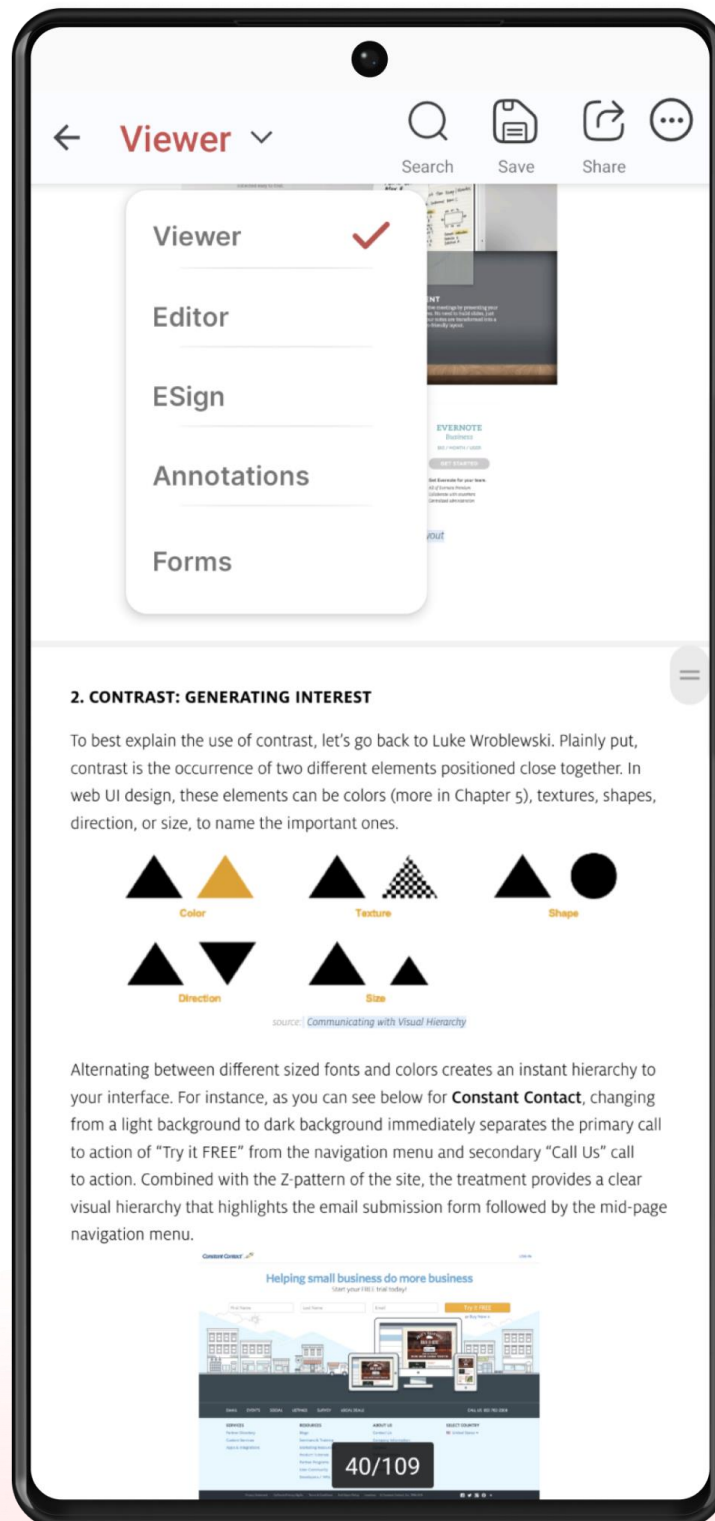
Viewer

Search Save Share

Viewer
Editor
ESign
Annotations
Forms

EVERNOTE
Business

GET STARTED

2. CONTRAST: GENERATING INTEREST

To best explain the use of contrast, let's go back to Luke Wroblewski. Plainly put, contrast is the occurrence of two different elements positioned close together. In web UI design, these elements can be colors (more in Chapter 5), textures, shapes, direction, or size, to name the important ones.

Color Texture Shape

Direction Size

source: Communicating with Visual Hierarchy

Alternating between different sized fonts and colors creates an instant hierarchy to your interface. For instance, as you can see below for **Constant Contact**, changing from a light background to dark background immediately separates the primary call to action of "Try it FREE" from the navigation menu and secondary "Call Us" call to action. Combined with the Z-pattern of the site, the treatment provides a clear visual hierarchy that highlights the email submission form followed by the mid-page navigation menu.

Constant Contact

Helping small business do more business
Start your FREE trial today!

Try it FREE

40/109